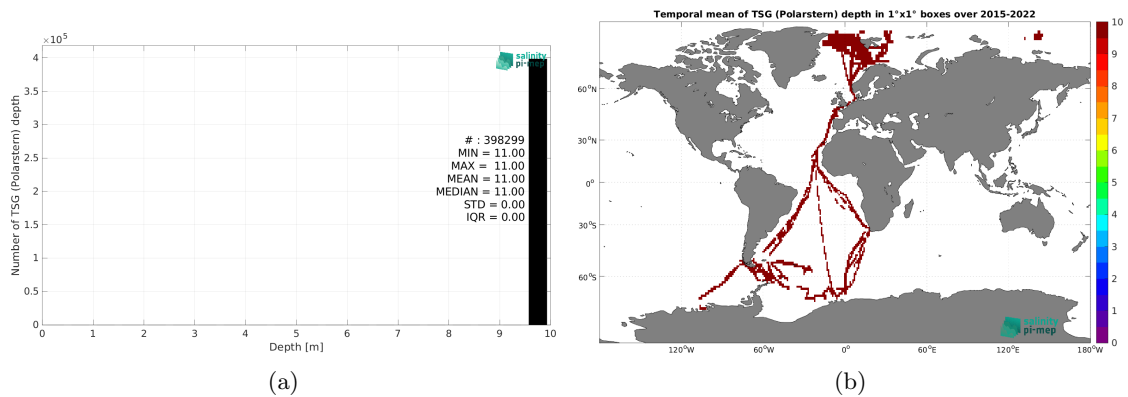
$\times 10^5$
4
3.5
3
2.5
2
1.5
1
0.5
0
Number of TSG (Polarstern) depth
salinity pi-mep
# : 398299
MIN = 11.00
MAX = 11.00
MEAN = 11.00
MEDIAN = 11.00
STD = 0.00
IQR = 0.00
0 1 2 3 4 5 6 7 8 9 10
Depth [m]
(a)

Temporal mean of TSG (Polarstern) depth in 1°x1° boxes over 2015-2022
60°N
30°N
0°
30°S
60°S
120°W 60°W 0° 60°E 120°E 180°W
salinity pi-mep
10
9
8
7
6
5
4
3
2
1
0
(b)